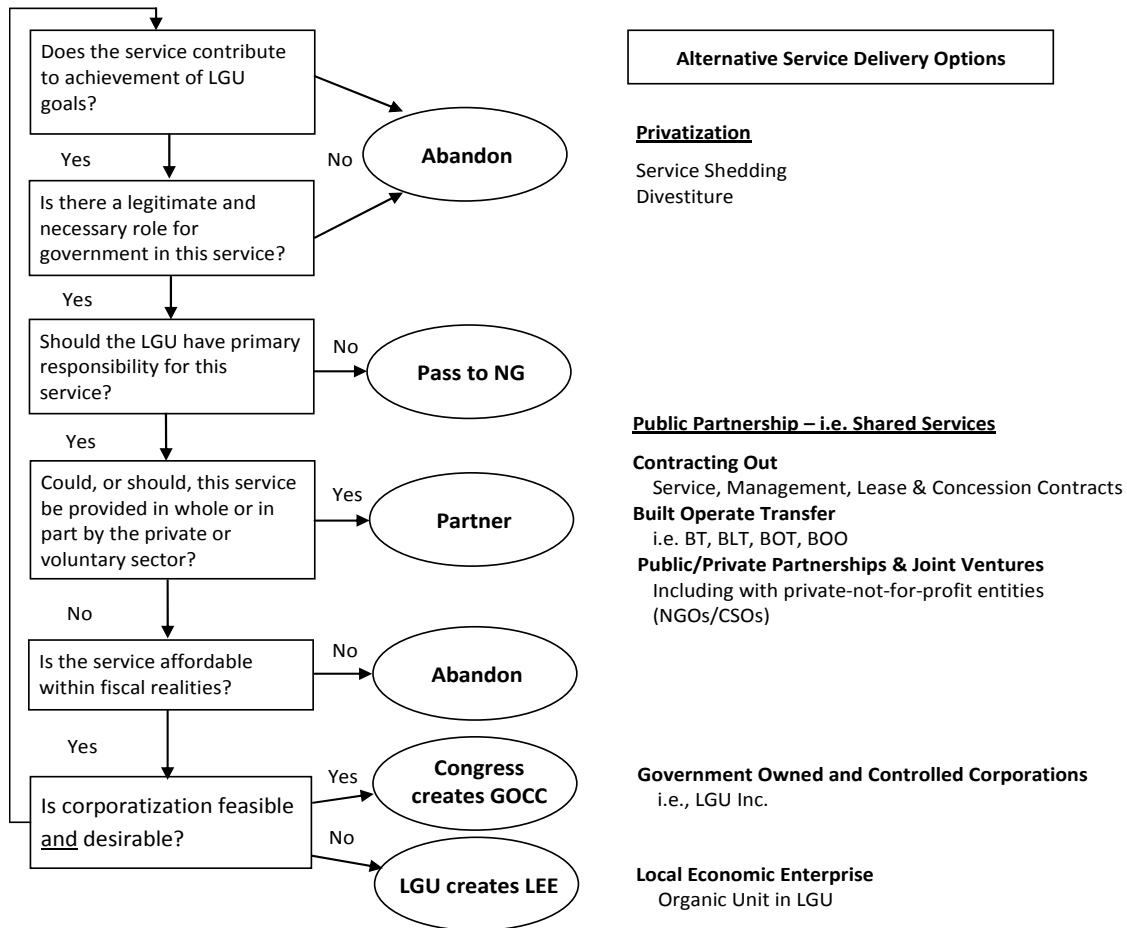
Does the service contribute to achievement of LGU goals?

Yes

No

Abandon

Is there a legitimate and necessary role for government in this service?

Yes

Should the LGU have primary responsibility for this service?

No

Pass to NG

Yes

Could, or should, this service be provided in whole or in part by the private or voluntary sector?

Yes

Partner

No

Is the service affordable within fiscal realities?

No

Abandon

Yes

Is corporatization feasible and desirable?

Yes

Congress creates GOCC

No

LGU creates LEE

Alternative Service Delivery Options

Privatization

Service Shedding
Divestiture

Public Partnership – i.e. Shared Services

Contracting Out
Service, Management, Lease & Concession Contracts
Built Operate Transfer
i.e. BT, BLT, BOT, BOO
Public/Private Partnerships & Joint Ventures
Including with private-not-for-profit entities (NGOs/CSOs)

Government Owned and Controlled Corporations
i.e., LGU Inc.

Local Economic Enterprise
Organic Unit in LGU